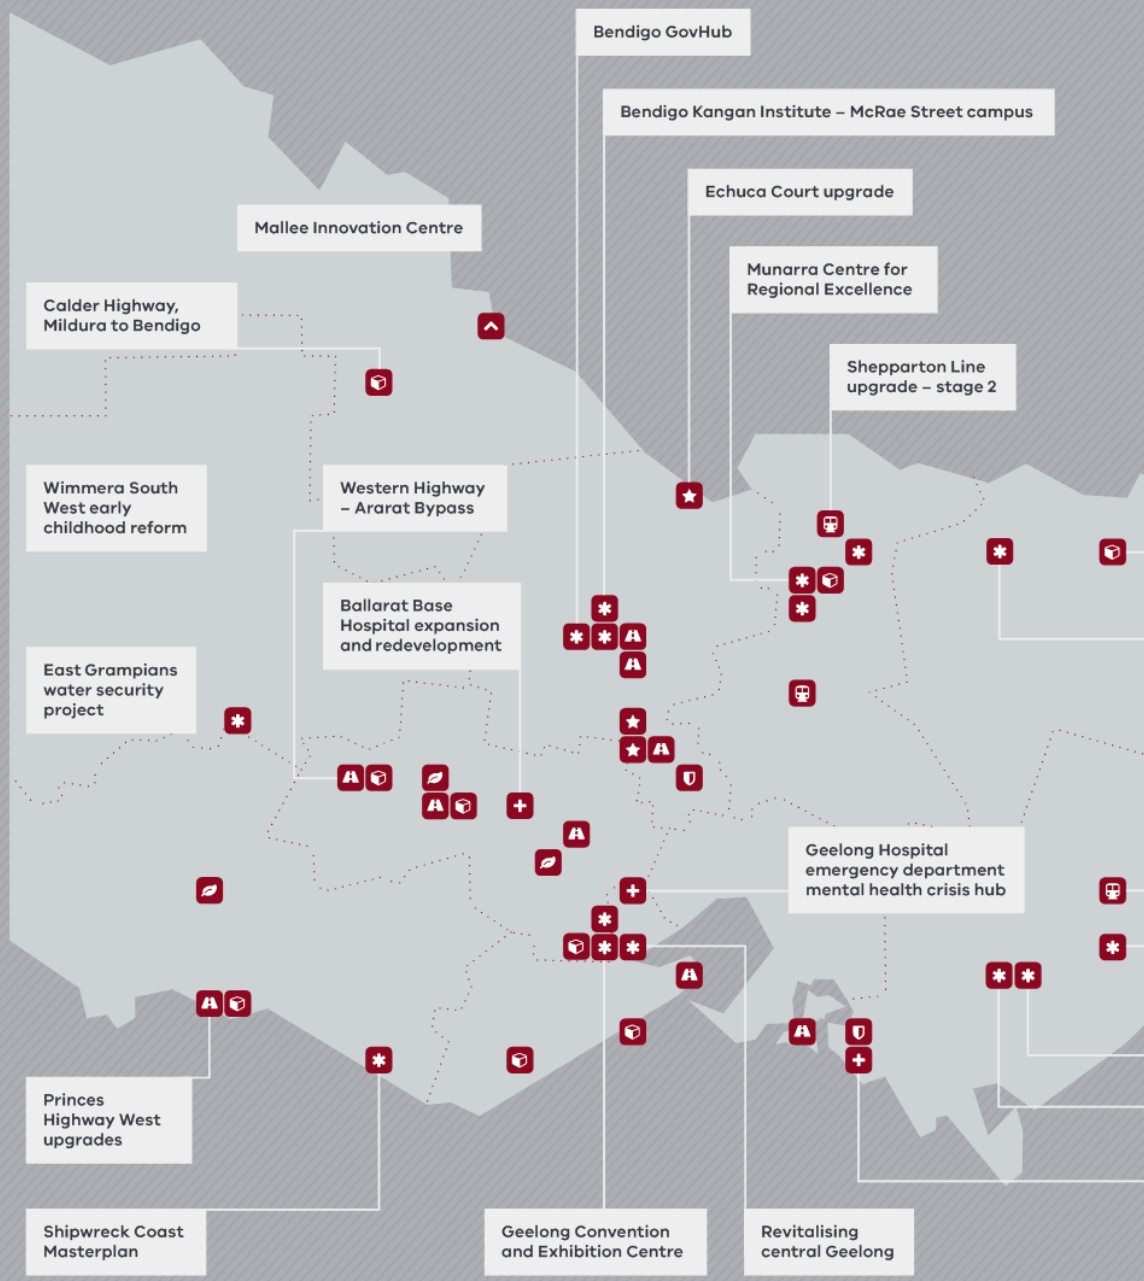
Bendigo GovHub

Bendigo Kangan Institute – McRae Street campus

Echuca Court upgrade

Mallee Innovation Centre

Munarra Centre for Regional Excellence

Calder Highway, Mildura to Bendigo

Shepparton Line upgrade – stage 2

Wimmera South West early childhood reform

Western Highway – Ararat Bypass

Ballarat Base Hospital expansion and redevelopment

East Grampians water security project

Geelong Hospital emergency department mental health crisis hub

Princes Highway West upgrades

Shipwreck Coast Masterplan

Geelong Convention and Exhibition Centre

Revitalising central Geelong